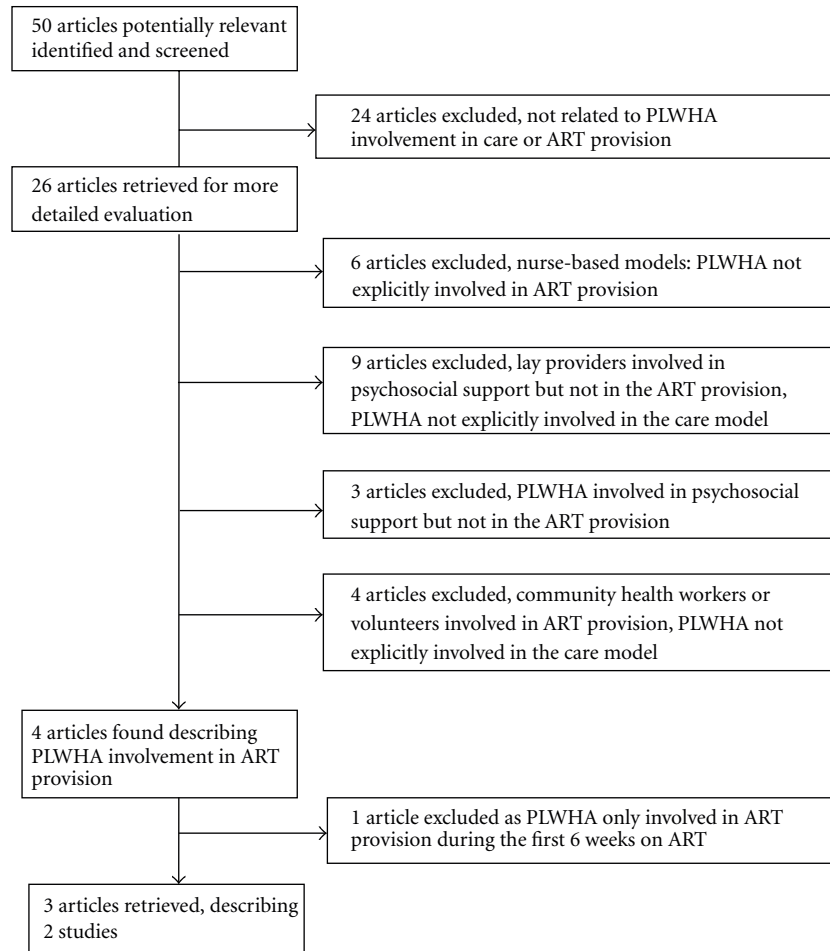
50 articles potentially relevant identified and screened

24 articles excluded, not related to PLWHA involvement in care or ART provision

26 articles retrieved for more detailed evaluation

6 articles excluded, nurse-based models: PLWHA not explicitly involved in ART provision

9 articles excluded, lay providers involved in psychosocial support but not in the ART provision, PLWHA not explicitly involved in the care model

3 articles excluded, PLWHA involved in psychosocial support but not in the ART provision

4 articles excluded, community health workers or volunteers involved in ART provision, PLWHA not explicitly involved in the care model

4 articles found describing PLWHA involvement in ART provision

1 article excluded as PLWHA only involved in ART provision during the first 6 weeks on ART

3 articles retrieved, describing 2 studies